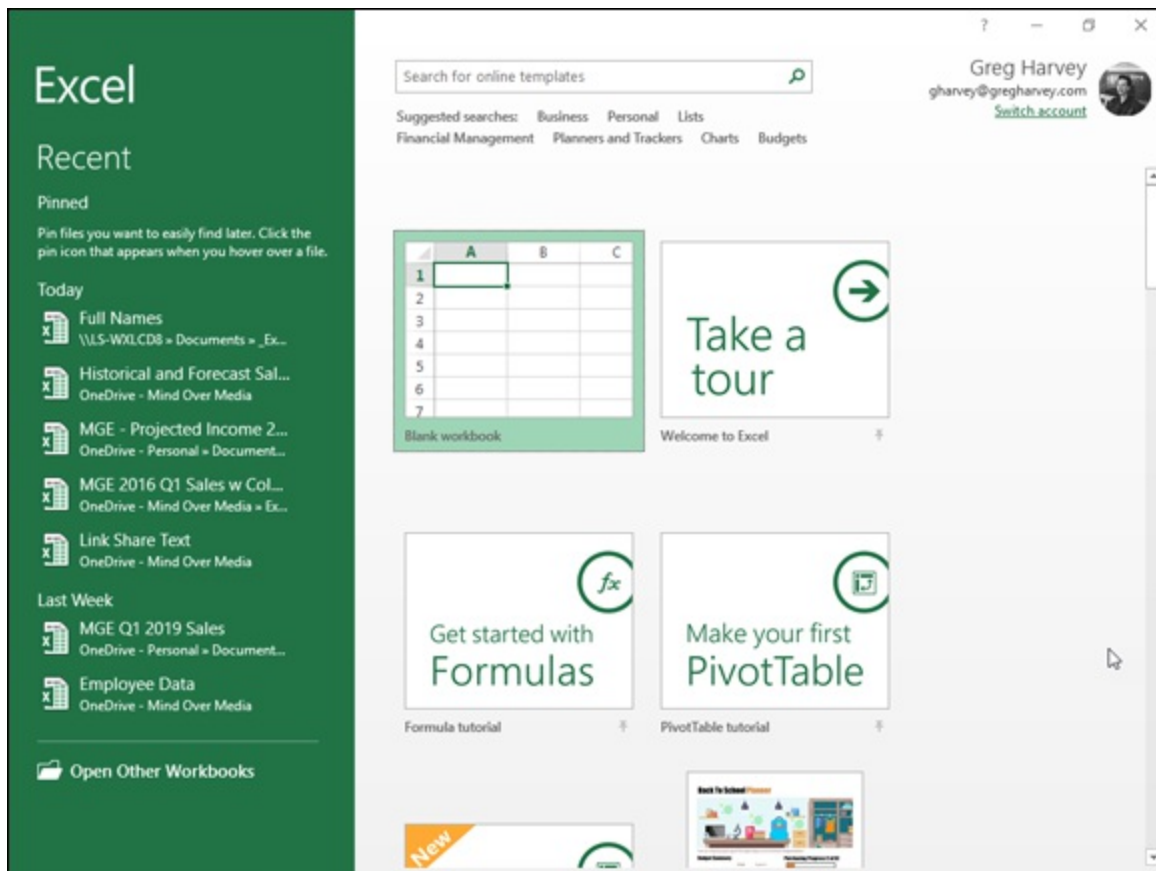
Excel

Recent

Pinned

Pin files you want to easily find later. Click the pin icon that appears when you hover over a file.

Today

Full Names
\\LS-WXLCD8 » Documents » _Ex...

Historical and Forecast Sal...
OneDrive - Mind Over Media

MGE - Projected Income 2...
OneDrive - Personal » Document...

MGE 2016 Q1 Sales w Col...
OneDrive - Mind Over Media » Ex...

Link Share Text
OneDrive - Mind Over Media

Last Week

MGE Q1 2019 Sales
OneDrive - Personal » Document...

Employee Data
OneDrive - Mind Over Media

Open Other Workbooks

Search for online templates

Suggested searches: Business Personal Lists Financial Management Planners and Trackers Charts Budgets

? — ☐ ✕

Greg Harvey
gharvey@gregharvey.com
Switch account

| | A | B | C |
|---|---|---|---|
| 1 | | | |
| 2 | | | |
| 3 | | | |
| 4 | | | |
| 5 | | | |
| 6 | | | |
| 7 | | | |

Blank workbook

Take a tour

Welcome to Excel

$f_x$

Get started with Formulas

Formula tutorial

Make your first PivotTable

PivotTable tutorial

New

Back To School Planner